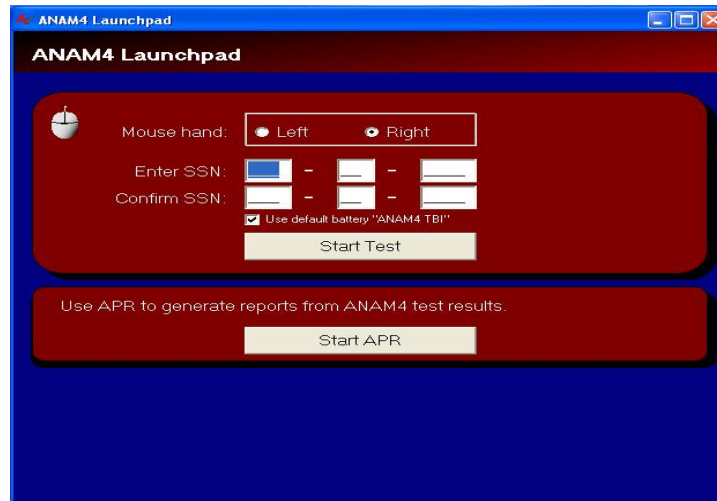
ANAM4 Launchpad

ANAM4 Launchpad

Mouse hand: Left Right

Enter SSN: - -

Confirm SSN: - -

Use default battery "ANAM4 TBI"

Start Test

Use APR to generate reports from ANAM4 test results.

Start APR